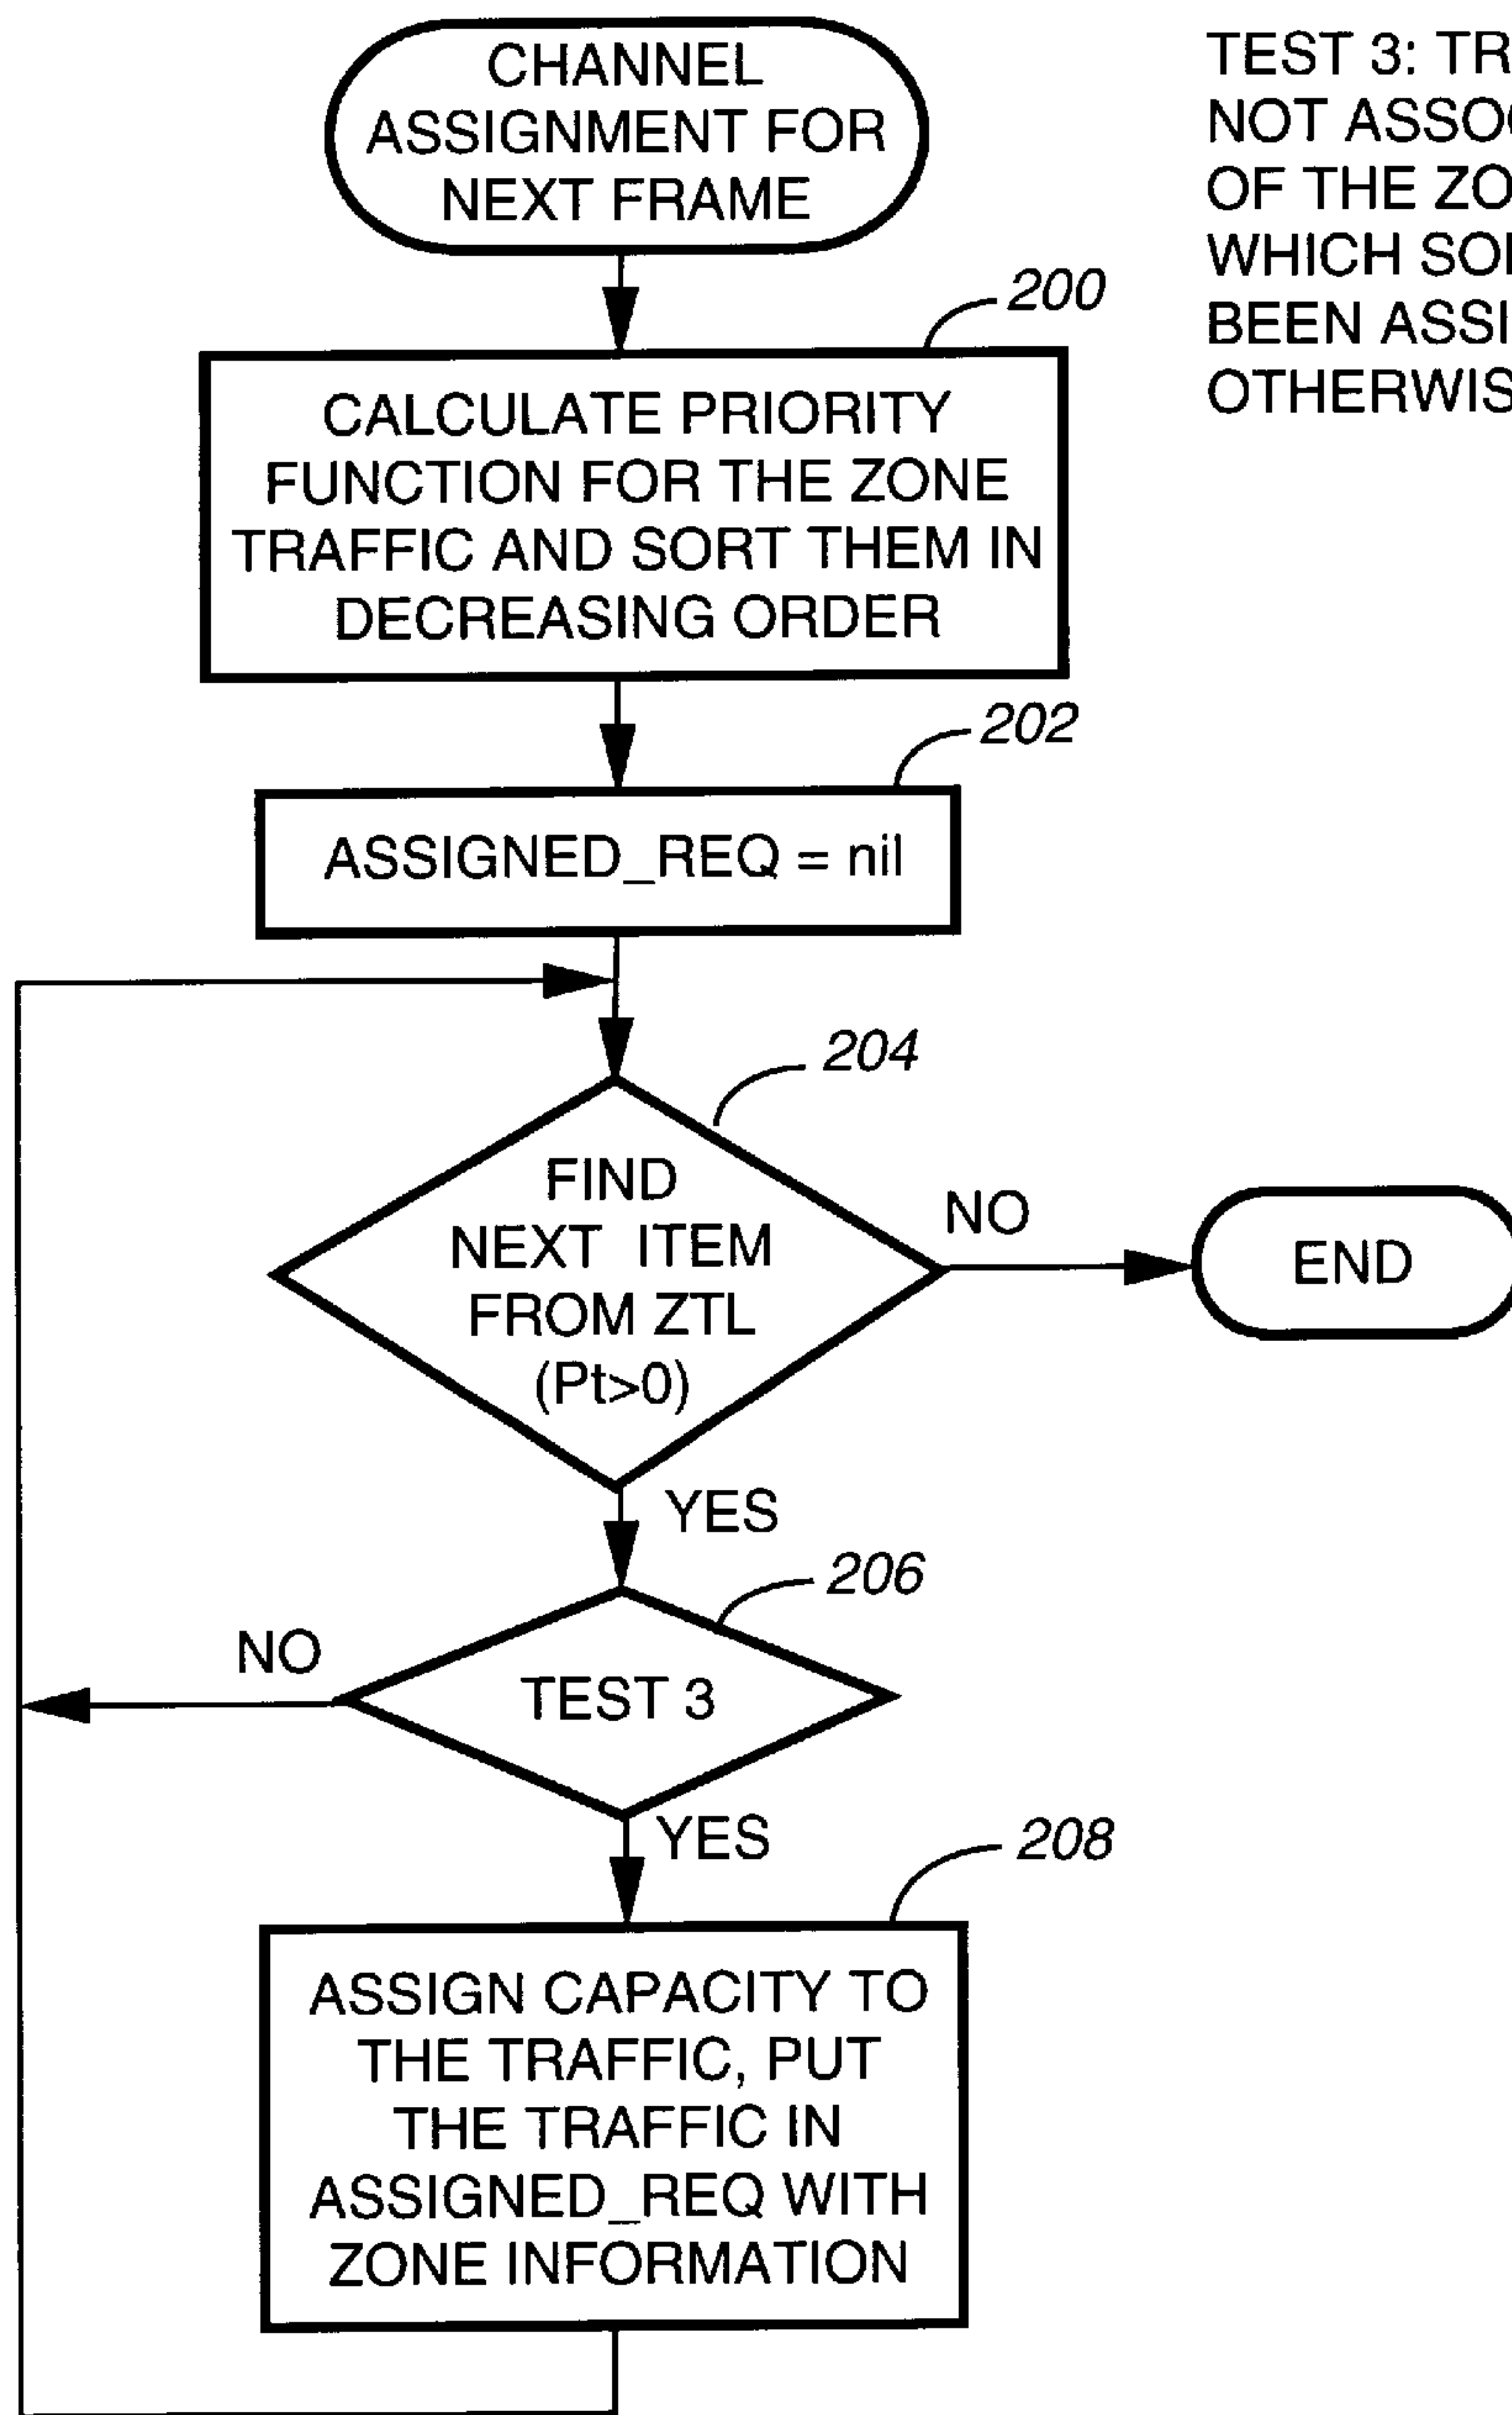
CHANNEL ASSIGNMENT FOR NEXT FRAME

TEST 3: TR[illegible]
NOT ASSO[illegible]
OF THE ZO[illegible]
WHICH SO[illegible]
BEEN ASSI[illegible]
OTHERWIS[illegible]

200

CALCULATE PRIORITY FUNCTION FOR THE ZONE TRAFFIC AND SORT THEM IN DECREASING ORDER

202

ASSIGNED_REQ = nil

204

FIND NEXT ITEM FROM ZTL (Pt>0)

NO

END

YES

206

NO

TEST 3

YES

208

ASSIGN CAPACITY TO THE TRAFFIC, PUT THE TRAFFIC IN ASSIGNED_REQ WITH ZONE INFORMATION